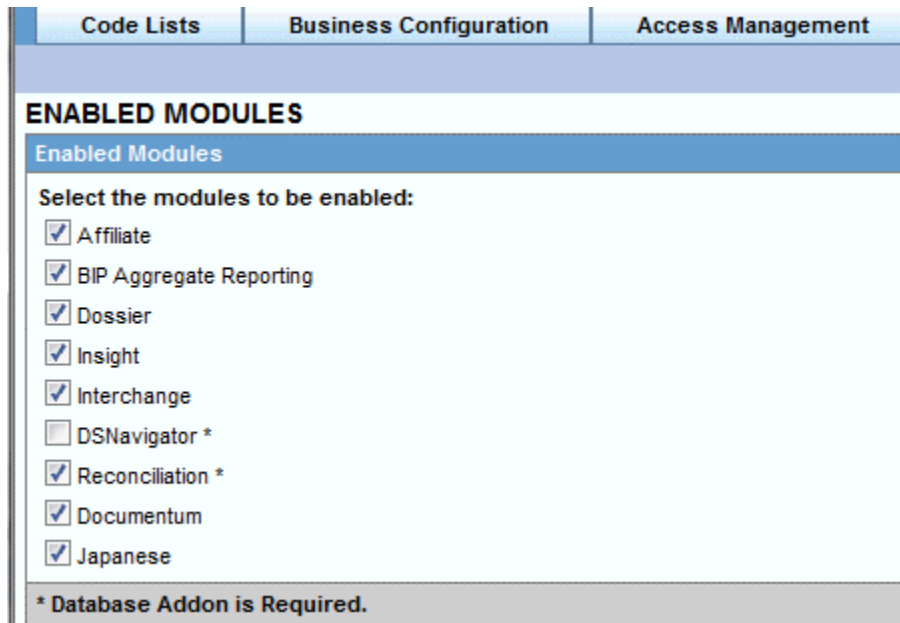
Code Lists | Business Configuration | Access Management

ENABLED MODULES

Enabled Modules

Select the modules to be enabled:

Affiliate

BIP Aggregate Reporting

Dossier

Insight

Interchange

DSNavigator *

Reconciliation *

Documentum

Japanese

* Database Addon is Required.